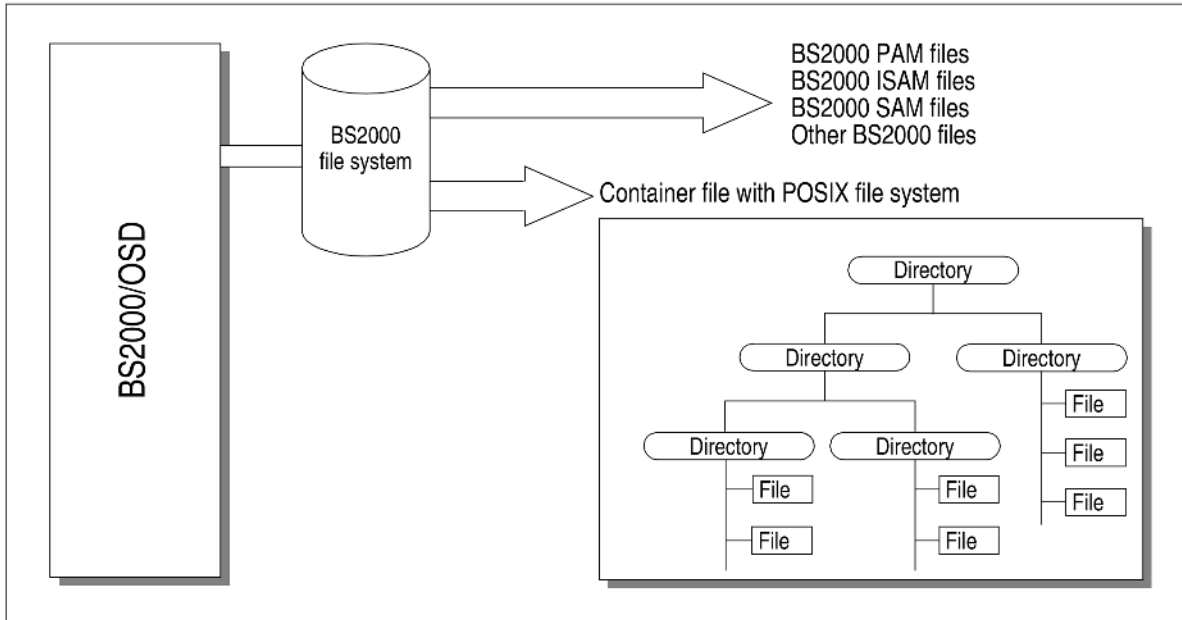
BS2000/OSD

BS2000 file system

BS2000 PAM files
BS2000 ISAM files
BS2000 SAM files
Other BS2000 files

Container file with POSIX file system

Directory

Directory

Directory

Directory

Directory

File

File

File

File

File

File

File